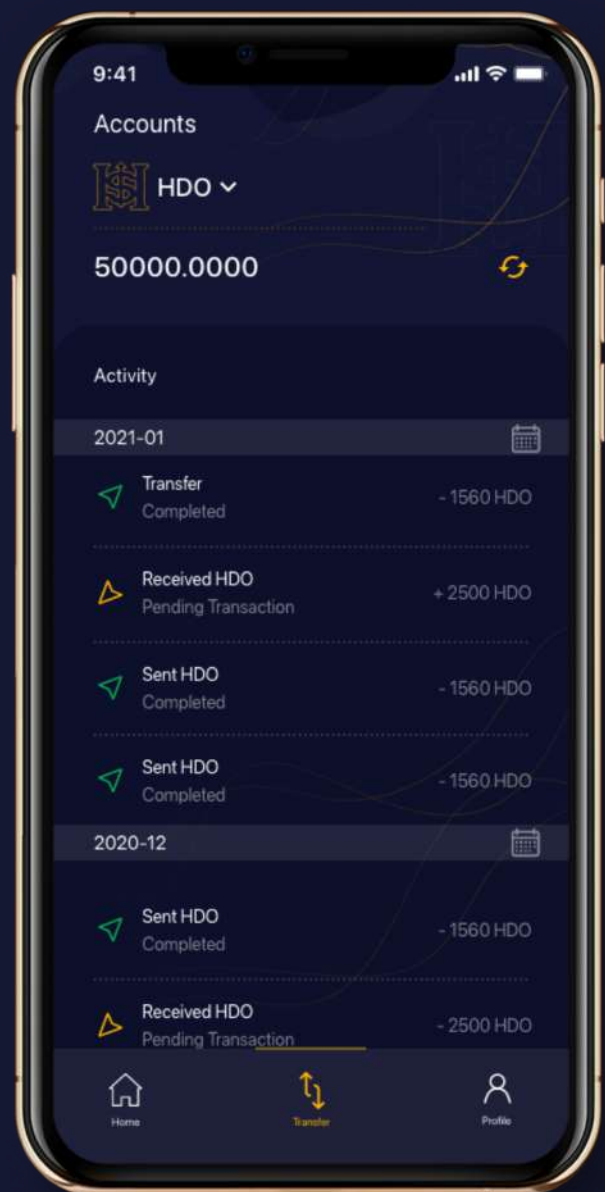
9:41

Accounts

HDO

50000.0000

Activity

2021-01

Transfer
Completed
- 1560 HDO

Received HDO
Pending Transaction
+ 2500 HDO

Sent HDO
Completed
- 1560 HDO

Sent HDO
Completed
- 1560 HDO

2020-12

Sent HDO
Completed
- 1560 HDO

Received HDO
Pending Transaction
- 2500 HDO

Home
Transfer
Profile